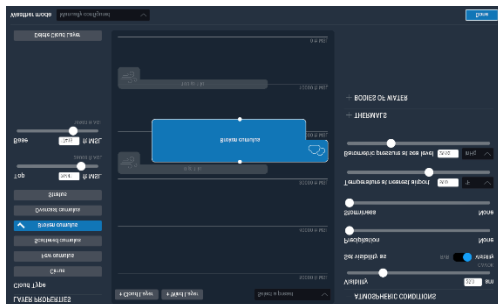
Weather mode
Done
Delete Cloud Layer
Base ft MSL
Top ft MSL
Stratus
Overcast cumulus
Broken cumulus
Scattered cumulus
Few cumulus
Cirrus
Cloud Type
LAYER PROPERTIES
+ Cloud layer
+ Wind Layer
BODIES OF WATER
THERMALS
Barometric pressure at sea level
Temperature at nearest airport
Storminess
Precipitation
Set visibility as
Visibility
ATMOSPHERIC CONDITIONS